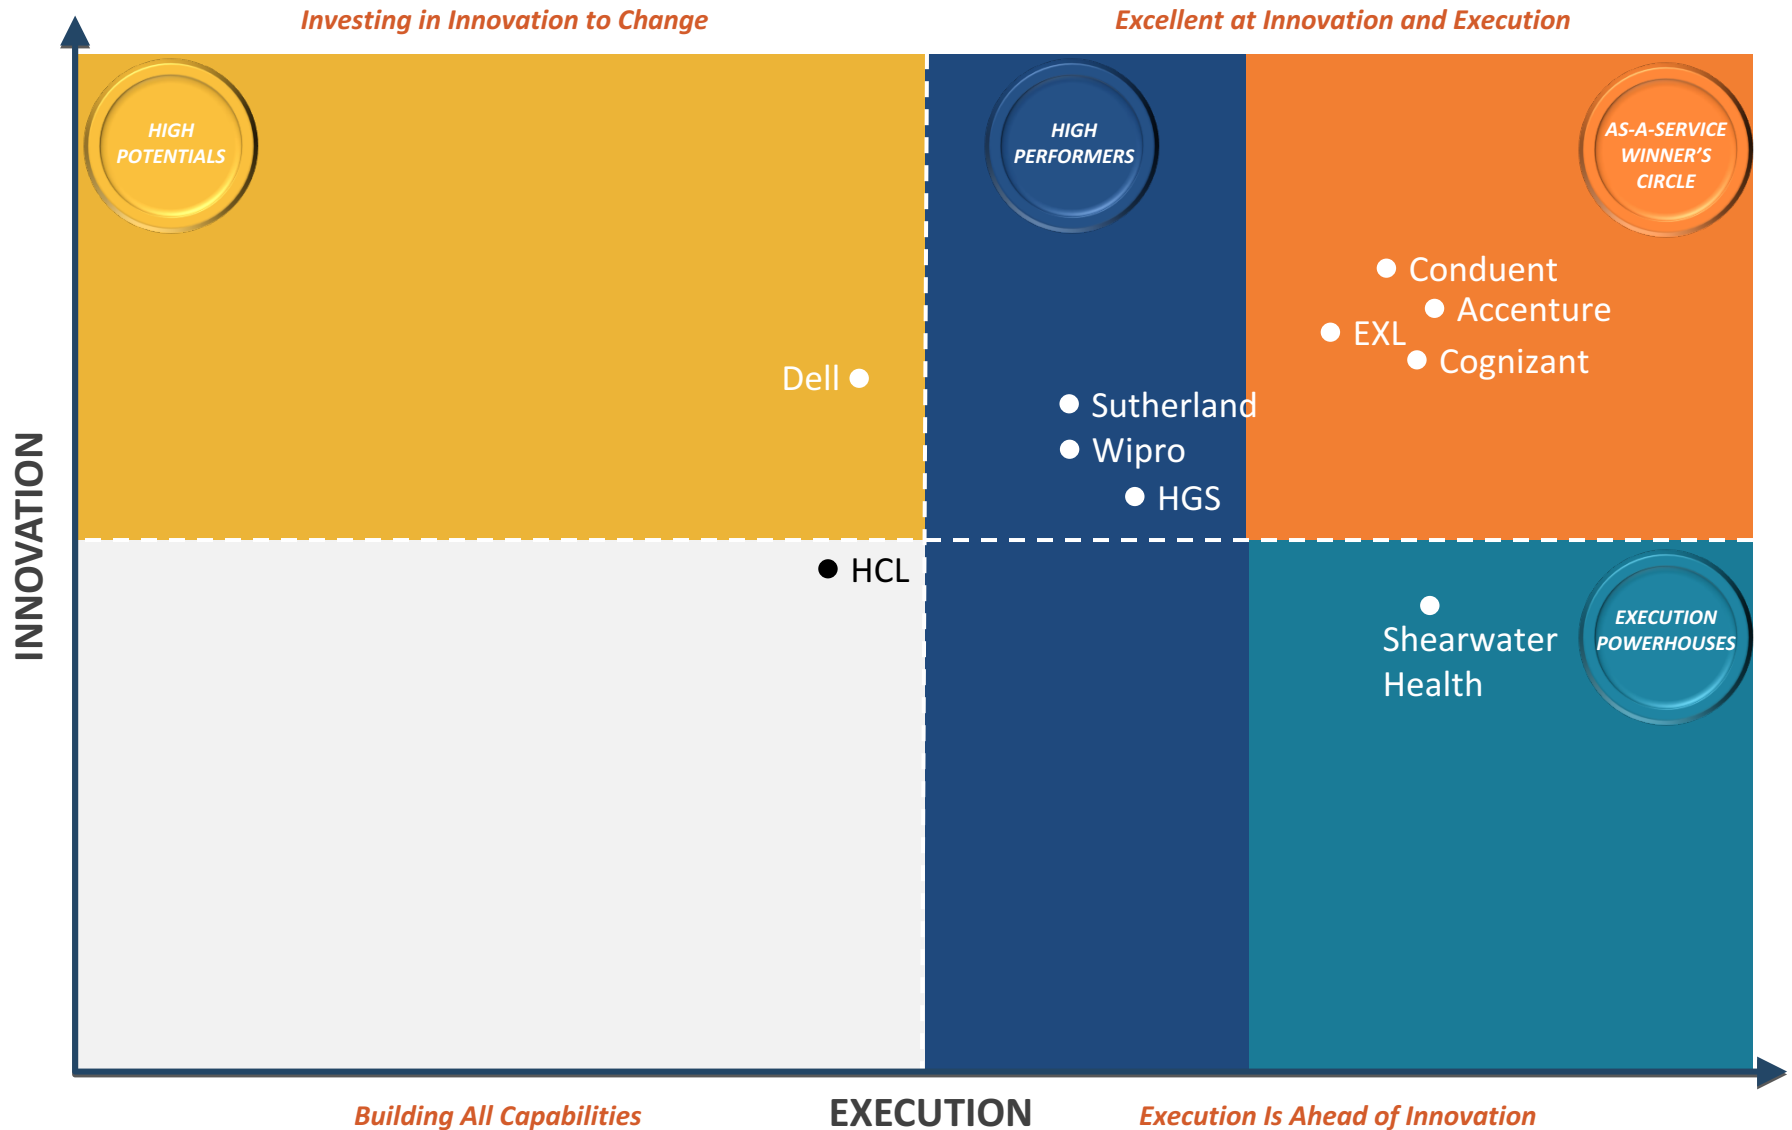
Investing in Innovation to Change

Excellent at Innovation and Execution

HIGH POTENTIALS

HIGH PERFORMERS

AS-A-SERVICE WINNER'S CIRCLE

Conduent

Accenture

EXL

Cognizant

Dell

Sutherland

Wipro

HGS

HCL

Shearwater Health

EXECUTION POWERHOUSES

INNOVATION

Building All Capabilities

EXECUTION

Execution Is Ahead of Innovation